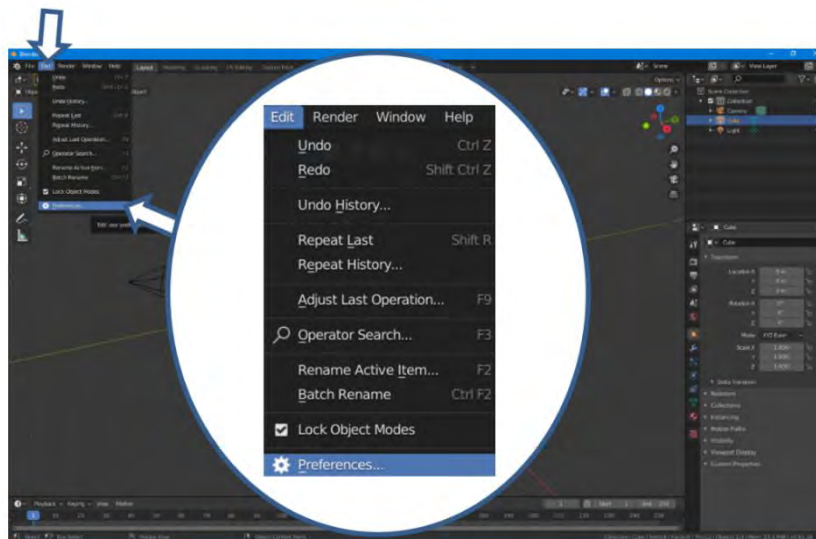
Edit Render Window Help

Undo Ctrl Z
Redo Shift Ctrl Z

Undo History...

Repeat Last Shift R
Repeat History...

Adjust Last Operation... F9

Operator Search... F3

Rename Active Item... F2
Batch Rename Ctrl F2

Lock Object Modes

Preferences...